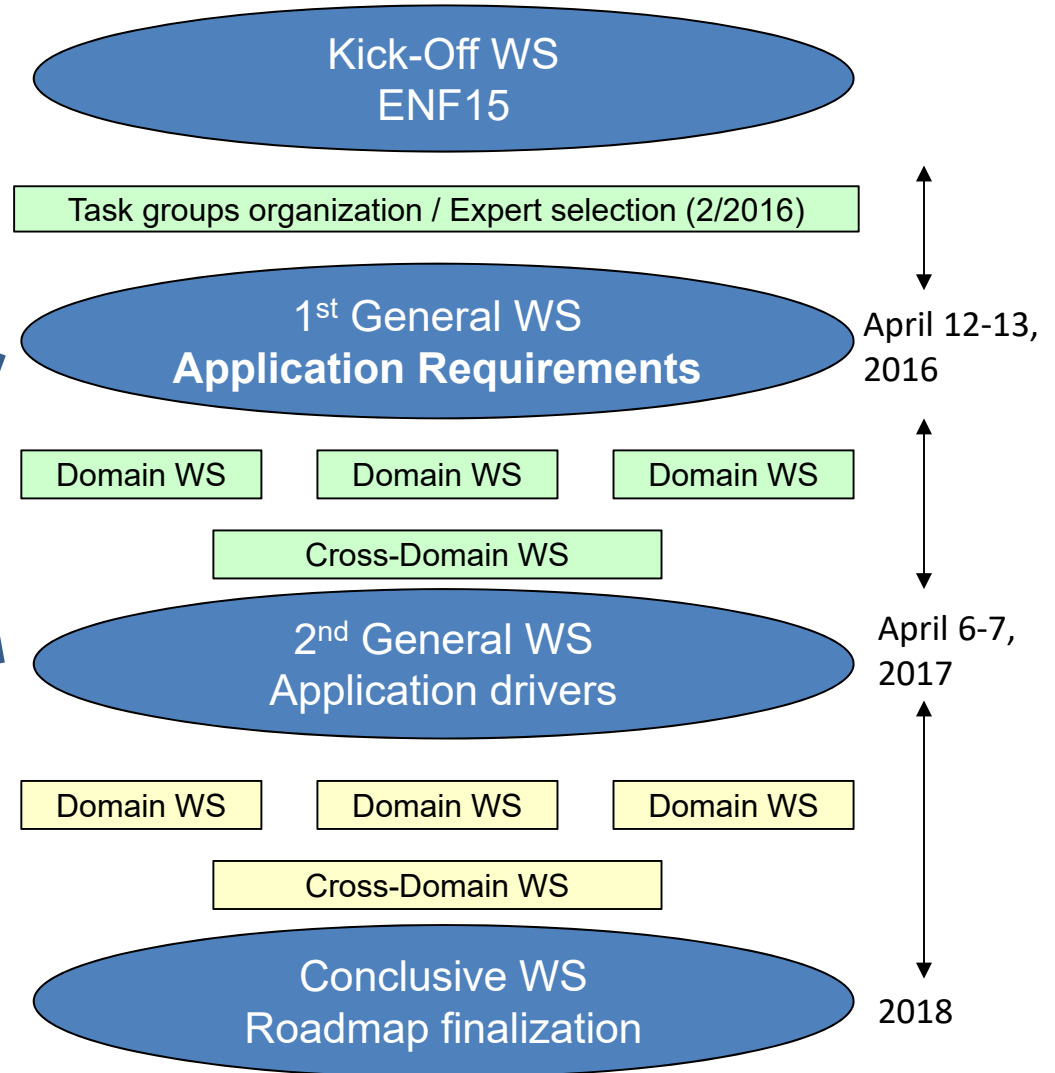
Kick-Off WS
ENF15

Task groups organization / Expert selection (2/2016)

1$^{st}$ General WS
**Application Requirements**

April 12-13, 2016

Domain WS

Domain WS

Domain WS

Cross-Domain WS

2$^{nd}$ General WS
Application drivers

April 6-7, 2017

Domain WS

Domain WS

Domain WS

Cross-Domain WS

Conclusive WS
Roadmap finalization

2018